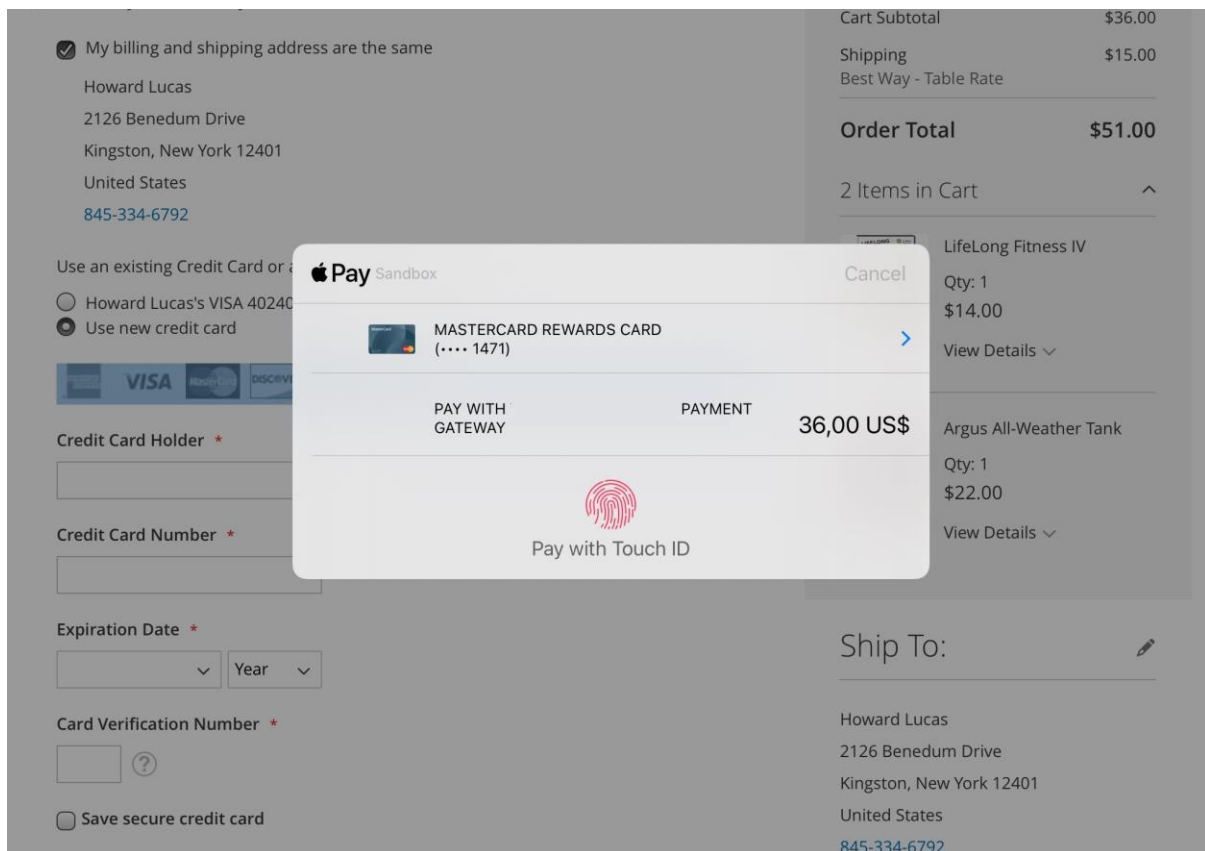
My billing and shipping address are the same

Howard Lucas
2126 Benedum Drive
Kingston, New York 12401
United States
845-334-6792

Use an existing Credit Card or a

Howard Lucas's VISA 40240
Use new credit card

VISA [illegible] DISCOV

Credit Card Holder *

Credit Card Number *

Expiration Date *

Year

Card Verification Number *

?

Save secure credit card

Cart Subtotal $36.00

Shipping $15.00
Best Way - Table Rate

Order Total $51.00

2 Items in Cart

LifeLong Fitness IV
Qty: 1
$14.00
View Details

Argus All-Weather Tank
Qty: 1
$22.00
View Details

Ship To:

Howard Lucas
2126 Benedum Drive
Kingston, New York 12401
United States
845-334-6792

 Pay Sandbox

Cancel

MASTERCARD REWARDS CARD
(•••• 1471)

PAY WITH GATEWAY

PAYMENT

36,00 US$

Pay with Touch ID